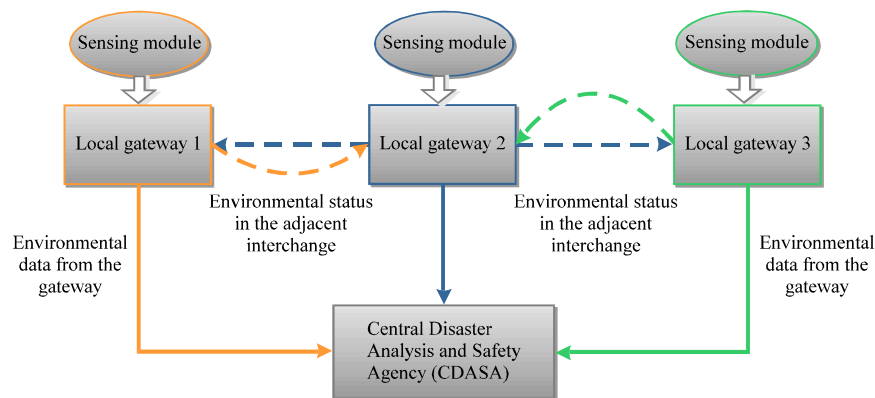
Sensing module

Sensing module

Sensing module

Local gateway 1

Local gateway 2

Local gateway 3

Environmental status in the adjacent interchange

Environmental status in the adjacent interchange

Environmental data from the gateway

Environmental data from the gateway

Central Disaster Analysis and Safety Agency (CDASA)